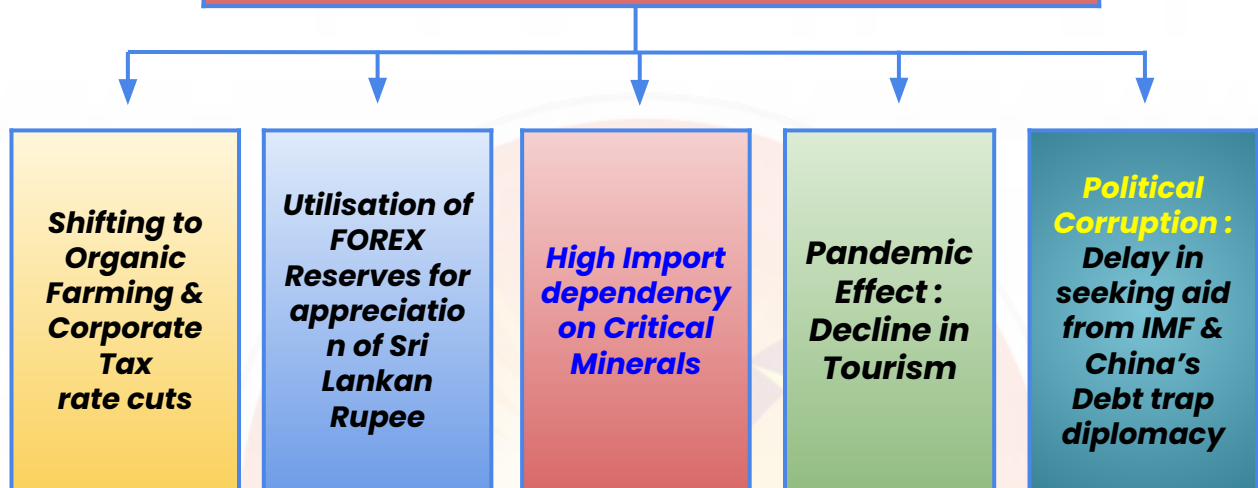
Shifting to Organic Farming & Corporate Tax rate cuts

Utilisation of FOREX Reserves for appreciation of Sri Lankan Rupee

High Import dependency on Critical Minerals

Pandemic Effect : Decline in Tourism

Political Corruption : Delay in seeking aid from IMF & China's Debt trap diplomacy